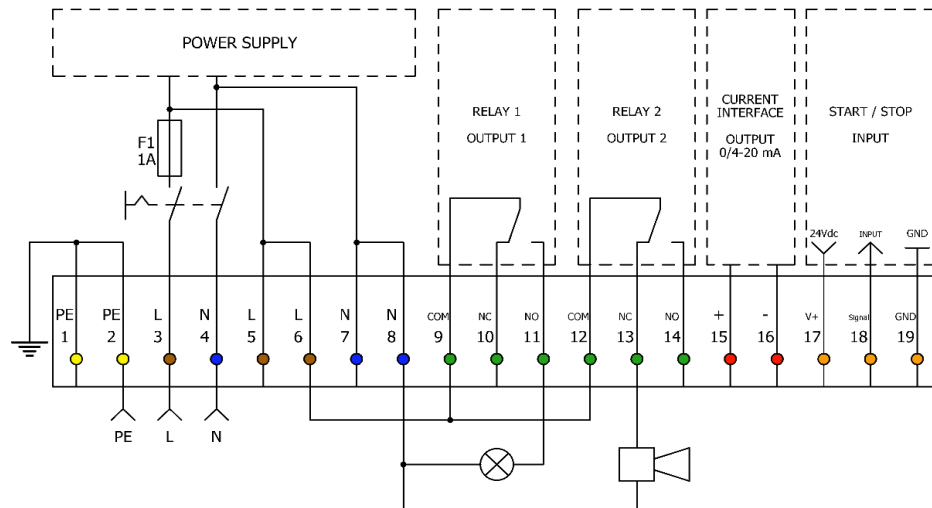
POWER SUPPLY

F1
1A

RELAY 1
OUTPUT 1

RELAY 2
OUTPUT 2

CURRENT INTERFACE
OUTPUT
0/4-20 mA

START / STOP
INPUT

24Vdc
INPUT
GND

| PE | PE | L | N | L | L | N | N | COM | NC | NO | COM | NC | NO | + | - | V+ | Signal | GND |
|---|---|---|---|---|---|---|---|---|---|---|---|---|---|---|---|---|---|---|
| 1 | 2 | 3 | 4 | 5 | 6 | 7 | 8 | 9 | 10 | 11 | 12 | 13 | 14 | 15 | 16 | 17 | 18 | 19 |

PE
L
N